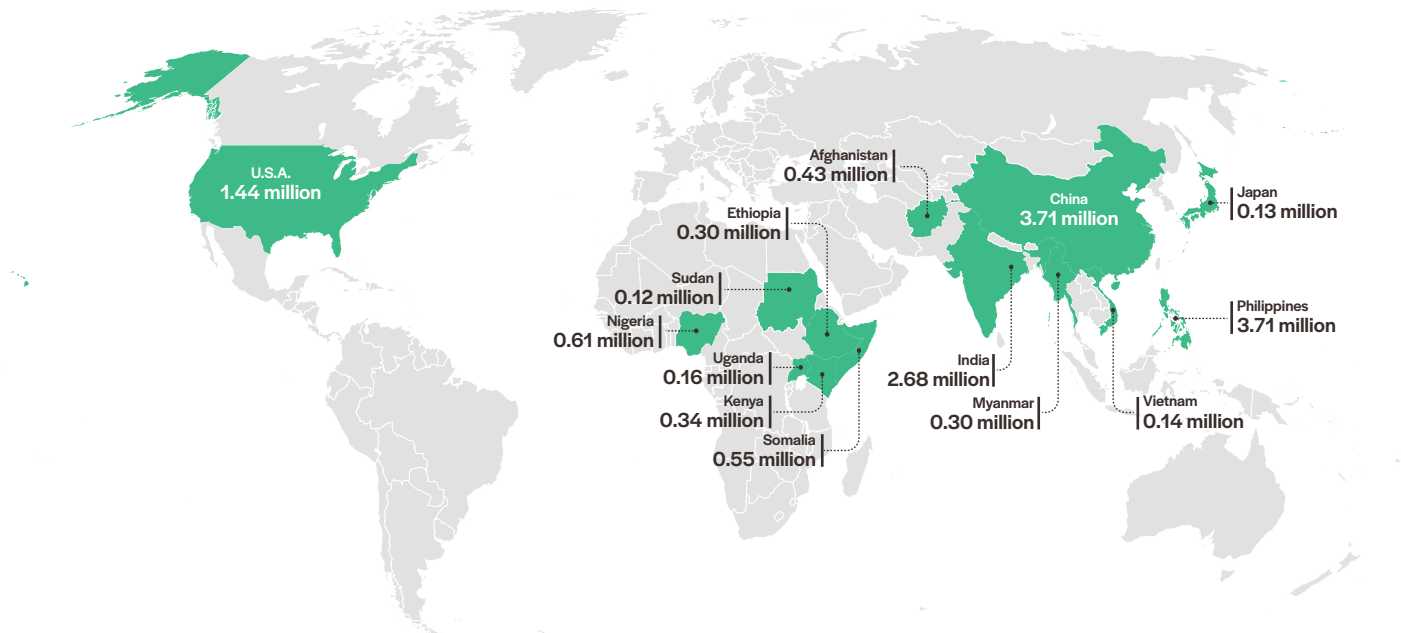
U.S.A.
1.44 million

Afghanistan
0.43 million

China
3.71 million

Japan
0.13 million

Ethiopia
0.30 million

Sudan
0.12 million

Nigeria
0.61 million

Philippines
3.71 million

Uganda
0.16 million

India
2.68 million

Kenya
0.34 million

Myanmar
0.30 million

Vietnam
0.14 million

Somalia
0.55 million